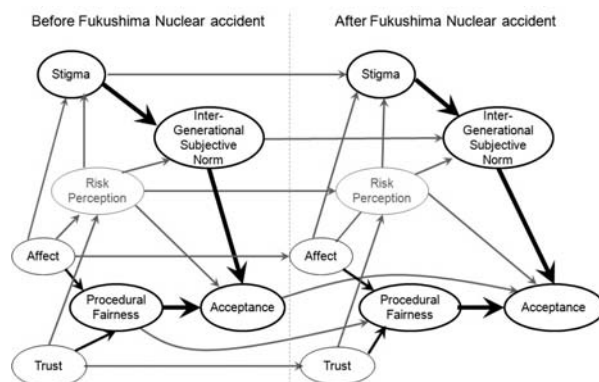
Before Fukushima Nuclear accident

Stigma

Inter-Generational Subjective Norm

Risk Perception

Affect

Procedural Fairness

Acceptance

Trust

After Fukushima Nuclear accident

Stigma

Inter-Generational Subjective Norm

Risk Perception

Affect

Procedural Fairness

Acceptance

Trust